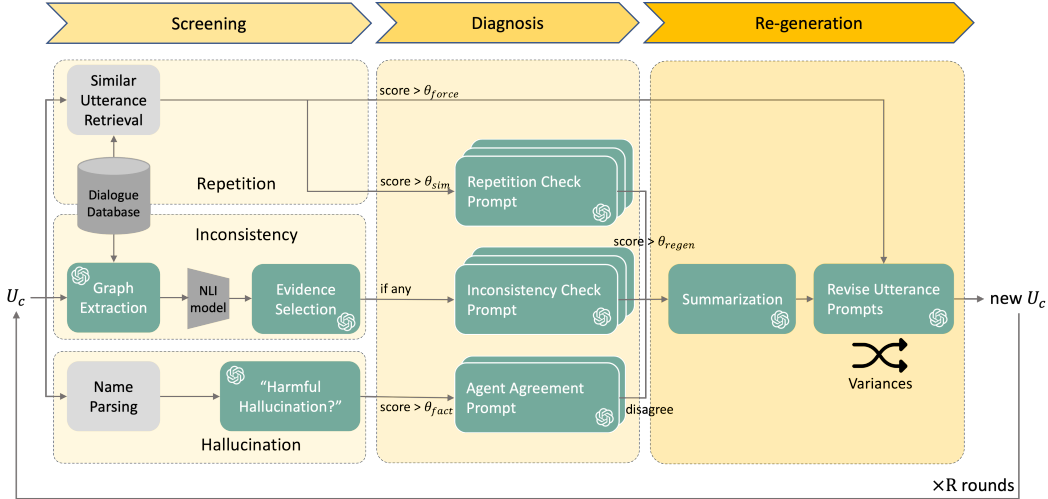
Screening

Diagnosis

Re-generation

Similar Utterance Retrieval

score > $\theta_{force}$

Dialogue Database

Repetition

score > $\theta_{sim}$

Repetition Check Prompt

Inconsistency

score > $\theta_{regen}$

$U_c$

Graph Extraction

NLI model

Evidence Selection

if any

Inconsistency Check Prompt

Summarization

Revise Utterance Prompts

new $U_c$

Variances

Name Parsing

"Harmful Hallucination?"

score > $\theta_{fact}$

Agent Agreement Prompt

disagree

Hallucination

×R rounds